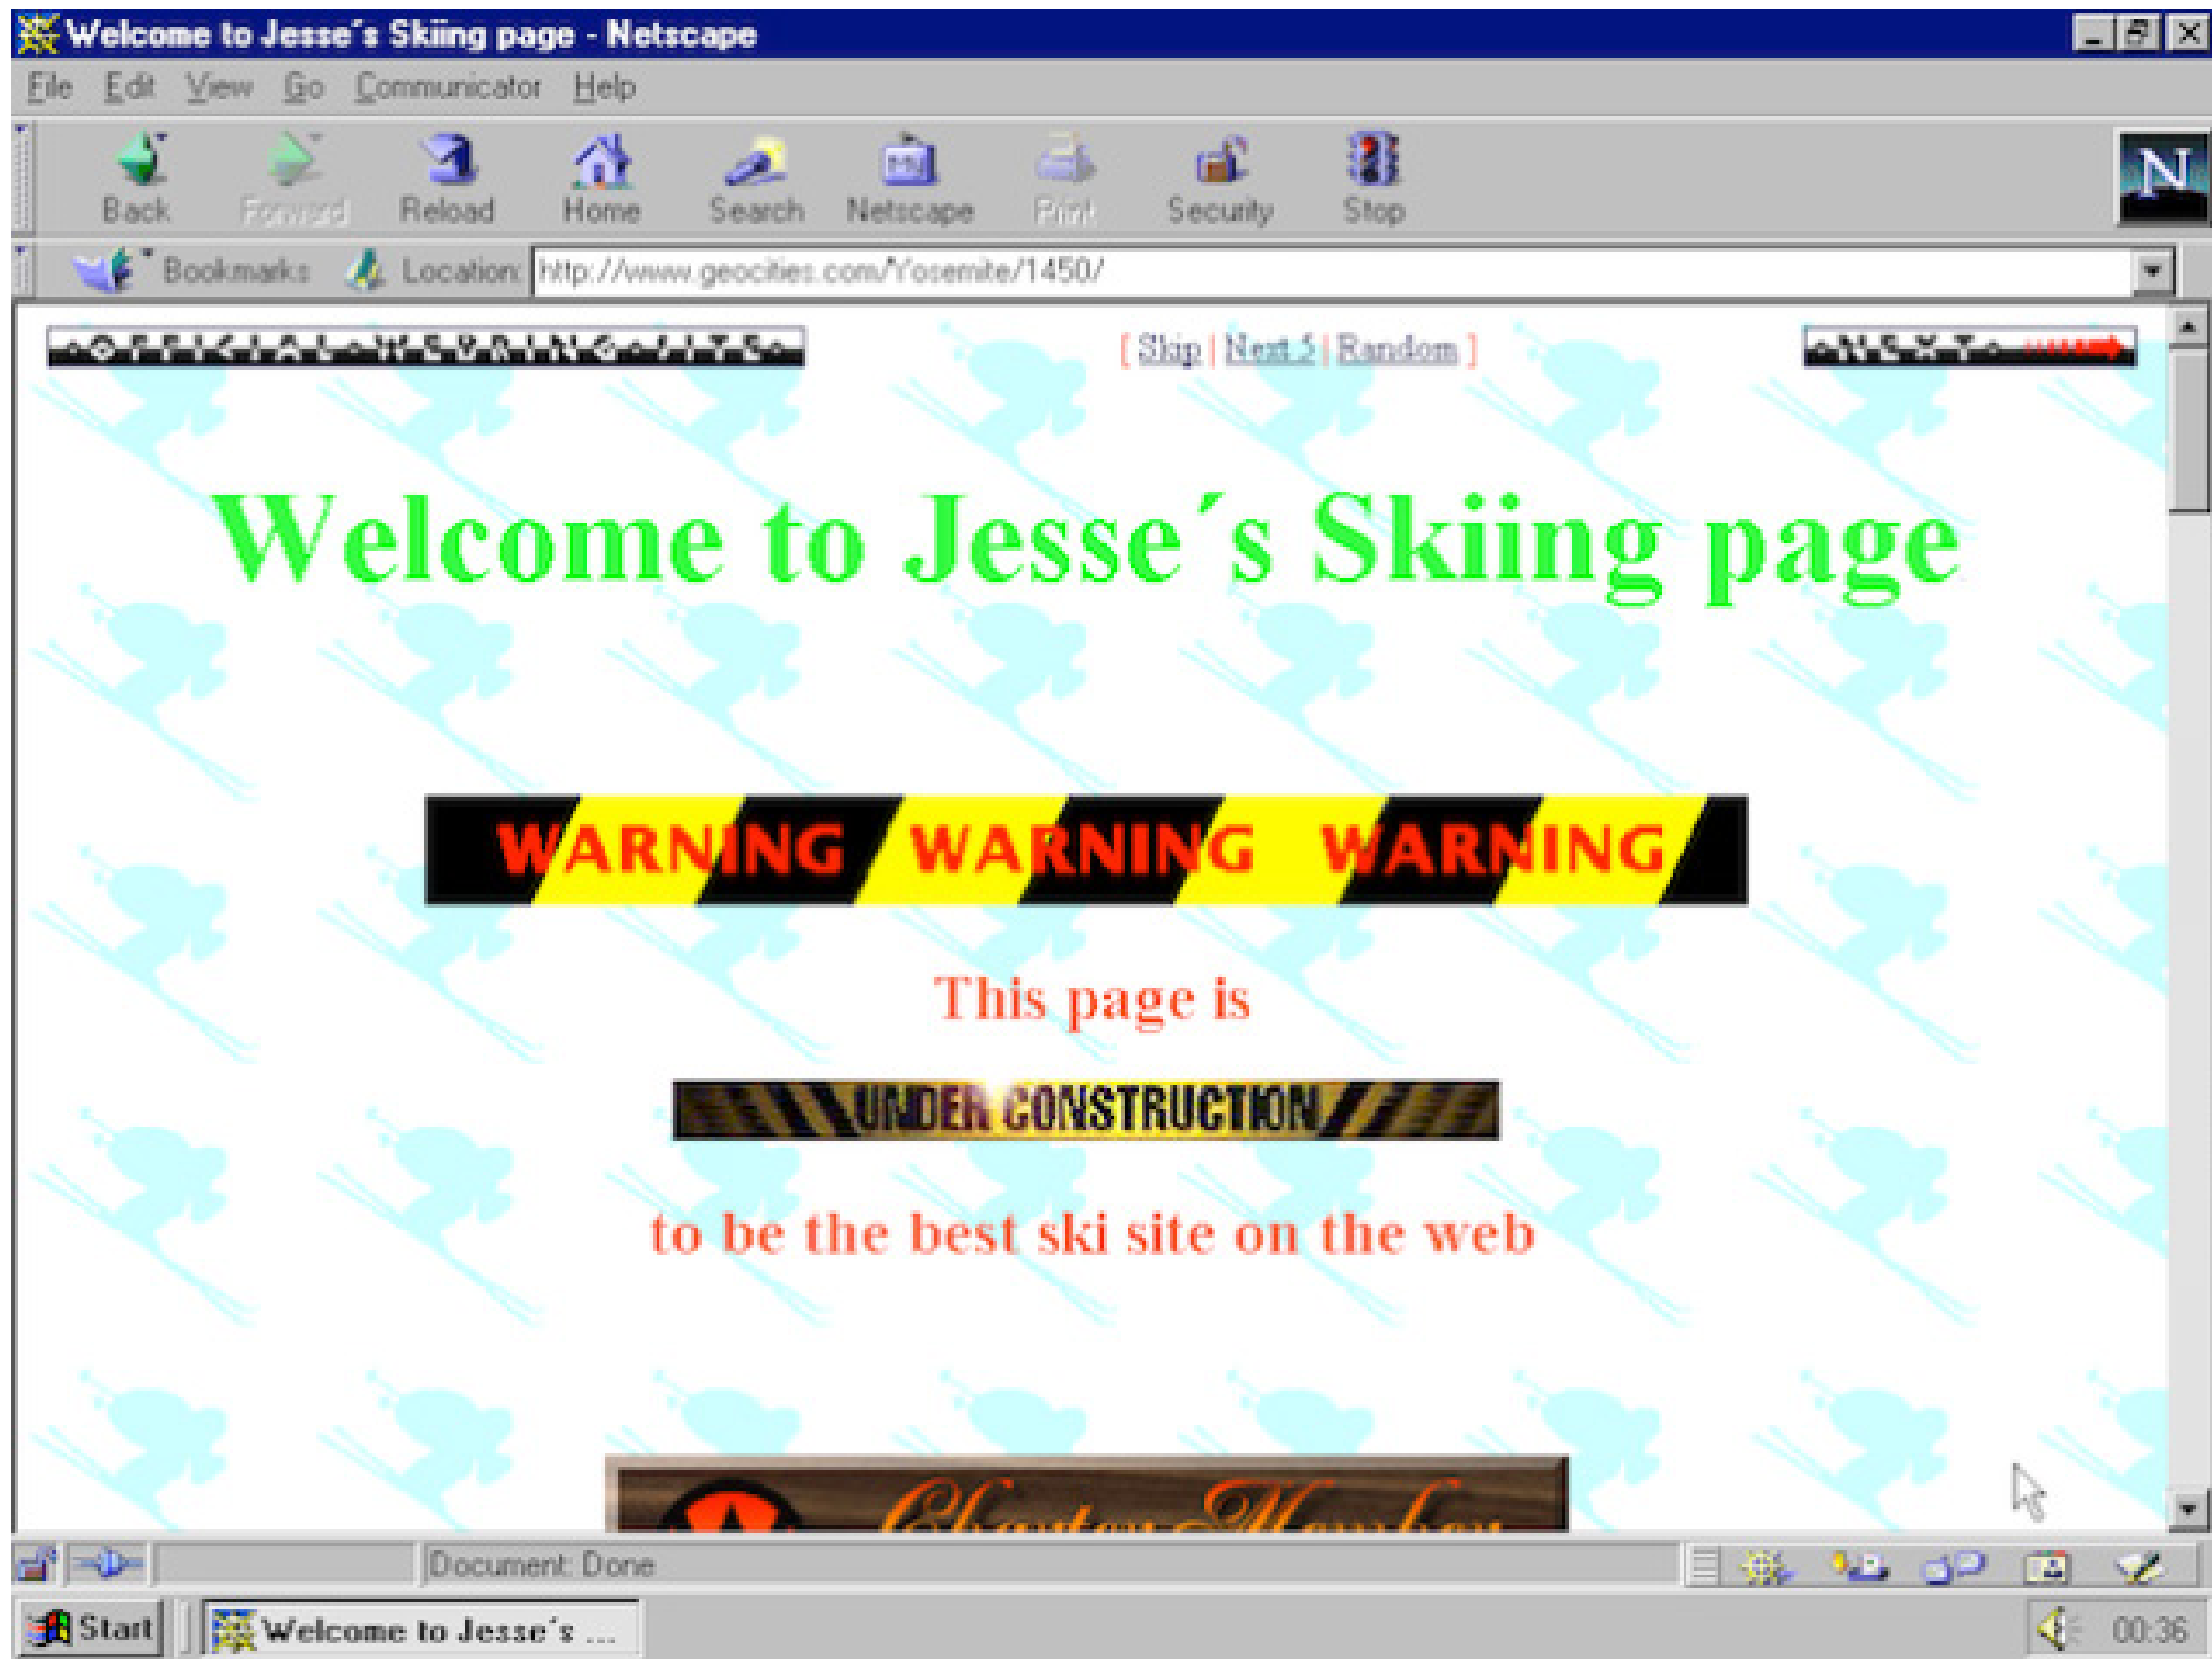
Welcome to Jesse´s Skiing page - Netscape

File Edit View Go Communicator Help

Back Forward Reload Home Search Netscape Print Security Stop

Bookmarks Location: http://www.geocities.com/Yosemite/1450/

OFFICIAL WEBRING SITE

[ Skip | Next 5 | Random ]

NEXT

Welcome to Jesse´s Skiing page

WARNING WARNING WARNING

This page is

UNDER CONSTRUCTION

to be the best ski site on the web

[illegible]

Document: Done

Start Welcome to Jesse´s ...

00:36